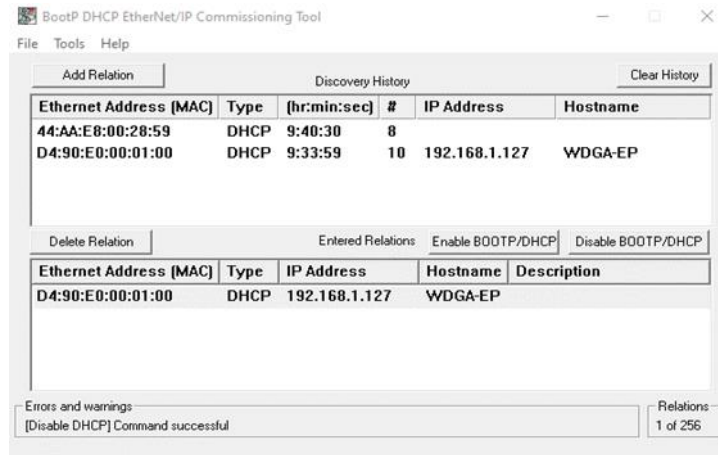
BootP DHCP EtherNet/IP Commissioning Tool

File Tools Help

Add Relation

Discovery History

Clear History

| Ethernet Address (MAC) | Type | (hr:min:sec) | # | IP Address | Hostname |
|---|---|---|---|---|---|
| 44:AA:E8:00:28:59 | DHCP | 9:40:30 | 8 | | |
| D4:90:E0:00:01:00 | DHCP | 9:33:59 | 10 | 192.168.1.127 | WDGA-EP |

Delete Relation

Entered Relations

Enable BOOTP/DHCP

Disable BOOTP/DHCP

| Ethernet Address (MAC) | Type | IP Address | Hostname | Description |
|---|---|---|---|---|
| D4:90:E0:00:01:00 | DHCP | 192.168.1.127 | WDGA-EP | |

Errors and warnings

[Disable DHCP] Command successful

Relations

1 of 256